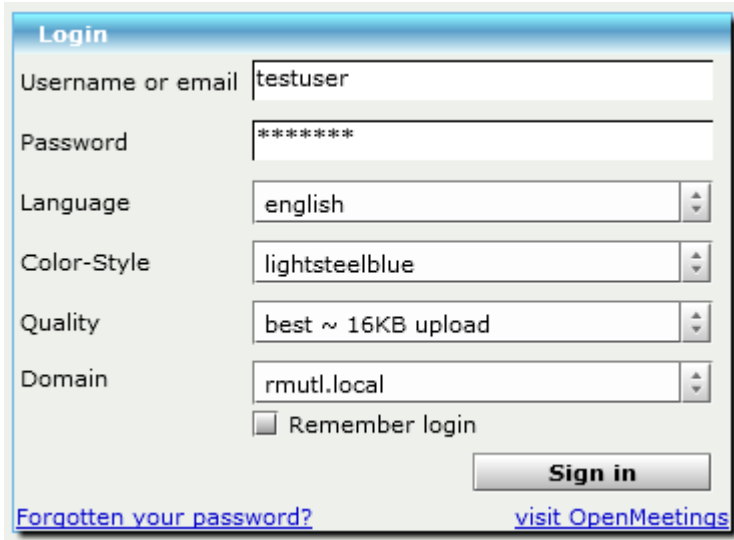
Login

Username or email testuser

Password *******

Language english

Color-Style lightsteelblue

Quality best ~ 16KB upload

Domain rmutl.local

Remember login

Sign in

Forgotten your password?

visit OpenMeetings